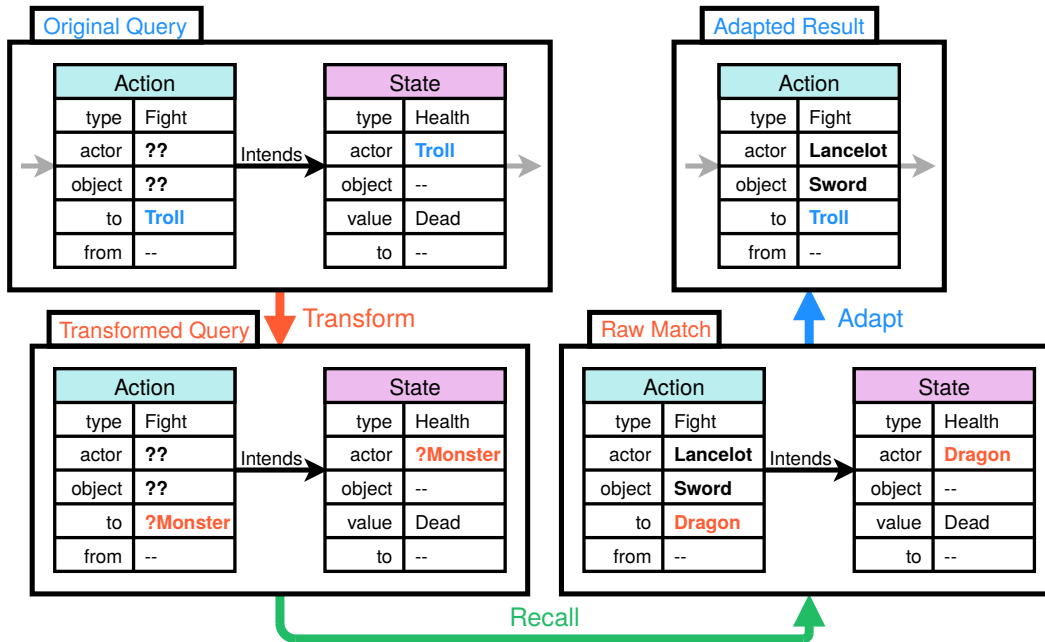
Original Query

| Action | |
|---|---|
| type | Fight |
| actor | ?? |
| object | ?? |
| to | Troll |
| from | -- |

Intends

| State | |
|---|---|
| type | Health |
| actor | Troll |
| object | -- |
| value | Dead |
| to | -- |

Transform

Transformed Query

| Action | |
|---|---|
| type | Fight |
| actor | ?? |
| object | ?? |
| to | ?Monster |
| from | -- |

Intends

| State | |
|---|---|
| type | Health |
| actor | ?Monster |
| object | -- |
| value | Dead |
| to | -- |

Recall

Raw Match

| Action | |
|---|---|
| type | Fight |
| actor | Lancelot |
| object | Sword |
| to | Dragon |
| from | -- |

Intends

| State | |
|---|---|
| type | Health |
| actor | Dragon |
| object | -- |
| value | Dead |
| to | -- |

Adapt

Adapted Result

| Action | |
|---|---|
| type | Fight |
| actor | Lancelot |
| object | Sword |
| to | Troll |
| from | -- |